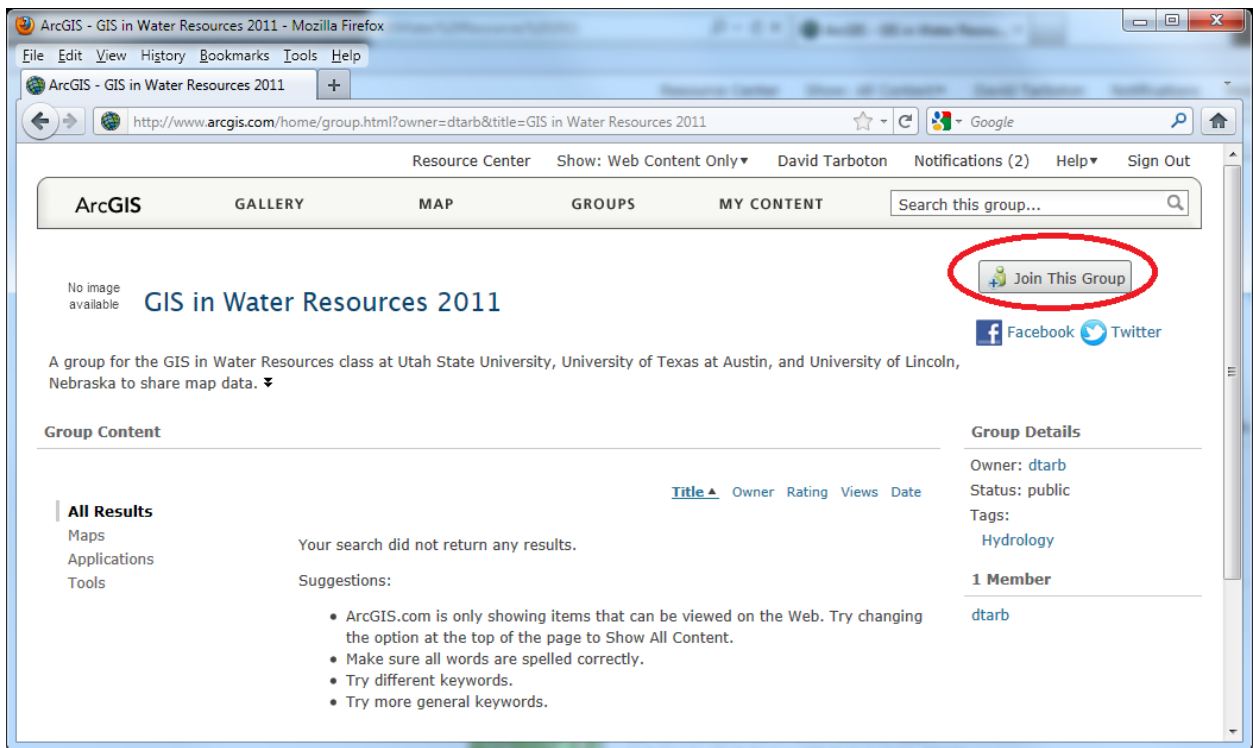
ArcGIS - GIS in Water Resources 2011 - Mozilla Firefox

File Edit View History Bookmarks Tools Help

ArcGIS - GIS in Water Resources 2011 +

http://www.arcgis.com/home/group.html?owner=dtarb&title=GIS in Water Resources 2011

Google

Resource Center Show: Web Content Only▾ David Tarboton Notifications (2) Help▾ Sign Out

ArcGIS GALLERY MAP GROUPS MY CONTENT Search this group...

No image available

GIS in Water Resources 2011

Join This Group

Facebook Twitter

A group for the GIS in Water Resources class at Utah State University, University of Texas at Austin, and University of Lincoln, Nebraska to share map data.

Group Content

Group Details

Owner: dtarb
Status: public
Tags:
Hydrology

1 Member

dtarb

Title▲ Owner Rating Views Date

All Results
Maps
Applications
Tools

Your search did not return any results.

Suggestions:

• ArcGIS.com is only showing items that can be viewed on the Web. Try changing the option at the top of the page to Show All Content.
• Make sure all words are spelled correctly.
• Try different keywords.
• Try more general keywords.